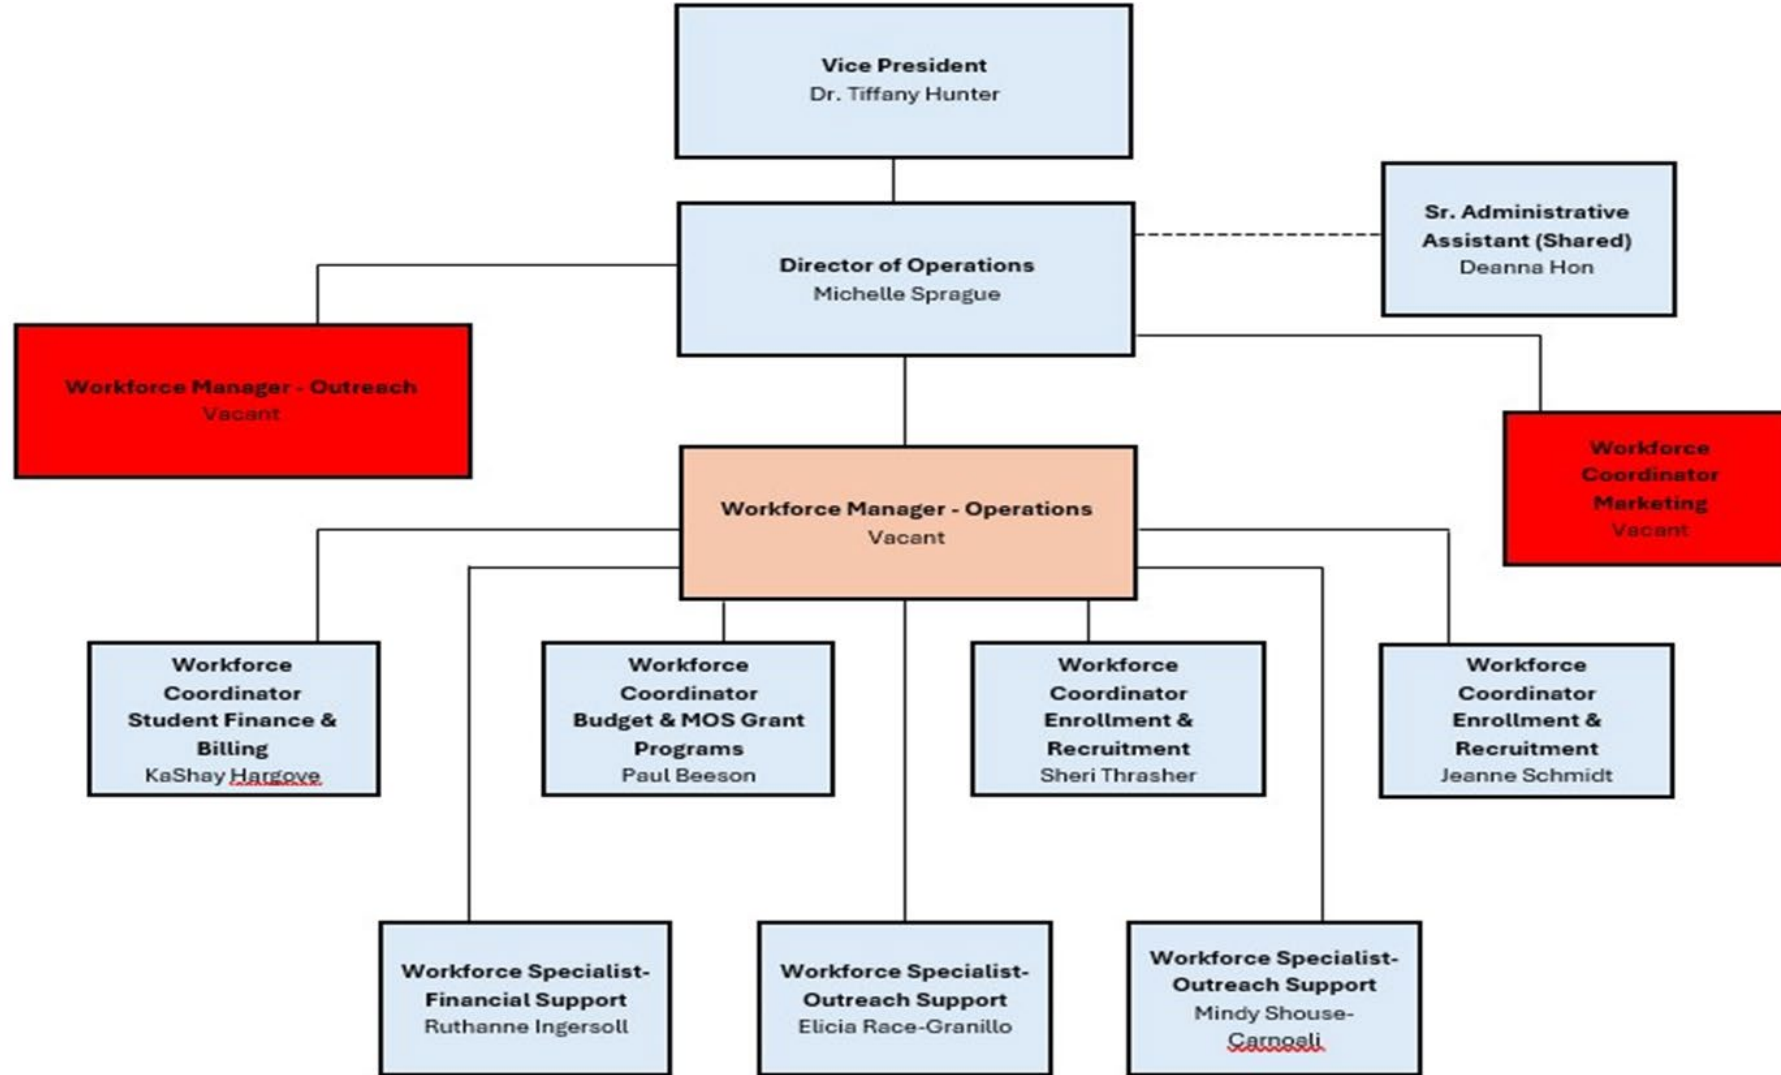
Vice President
Dr. Tiffany Hunter

Sr. Administrative Assistant (Shared)
Deanna Hon

Director of Operations
Michelle Sprague

Workforce Manager - Outreach
Vacant

Workforce Coordinator Marketing
Vacant

Workforce Manager - Operations
Vacant

Workforce Coordinator
Student Finance & Billing
KaShay Hargove

Workforce Coordinator
Budget & MOS Grant Programs
Paul Beeson

Workforce Coordinator
Enrollment & Recruitment
Sheri Thrasher

Workforce Coordinator
Enrollment & Recruitment
Jeanne Schmidt

Workforce Specialist-Financial Support
Ruthanne Ingersoll

Workforce Specialist-Outreach Support
Elicia Race-Granillo

Workforce Specialist-Outreach Support
Mindy Shouse-Carnoali